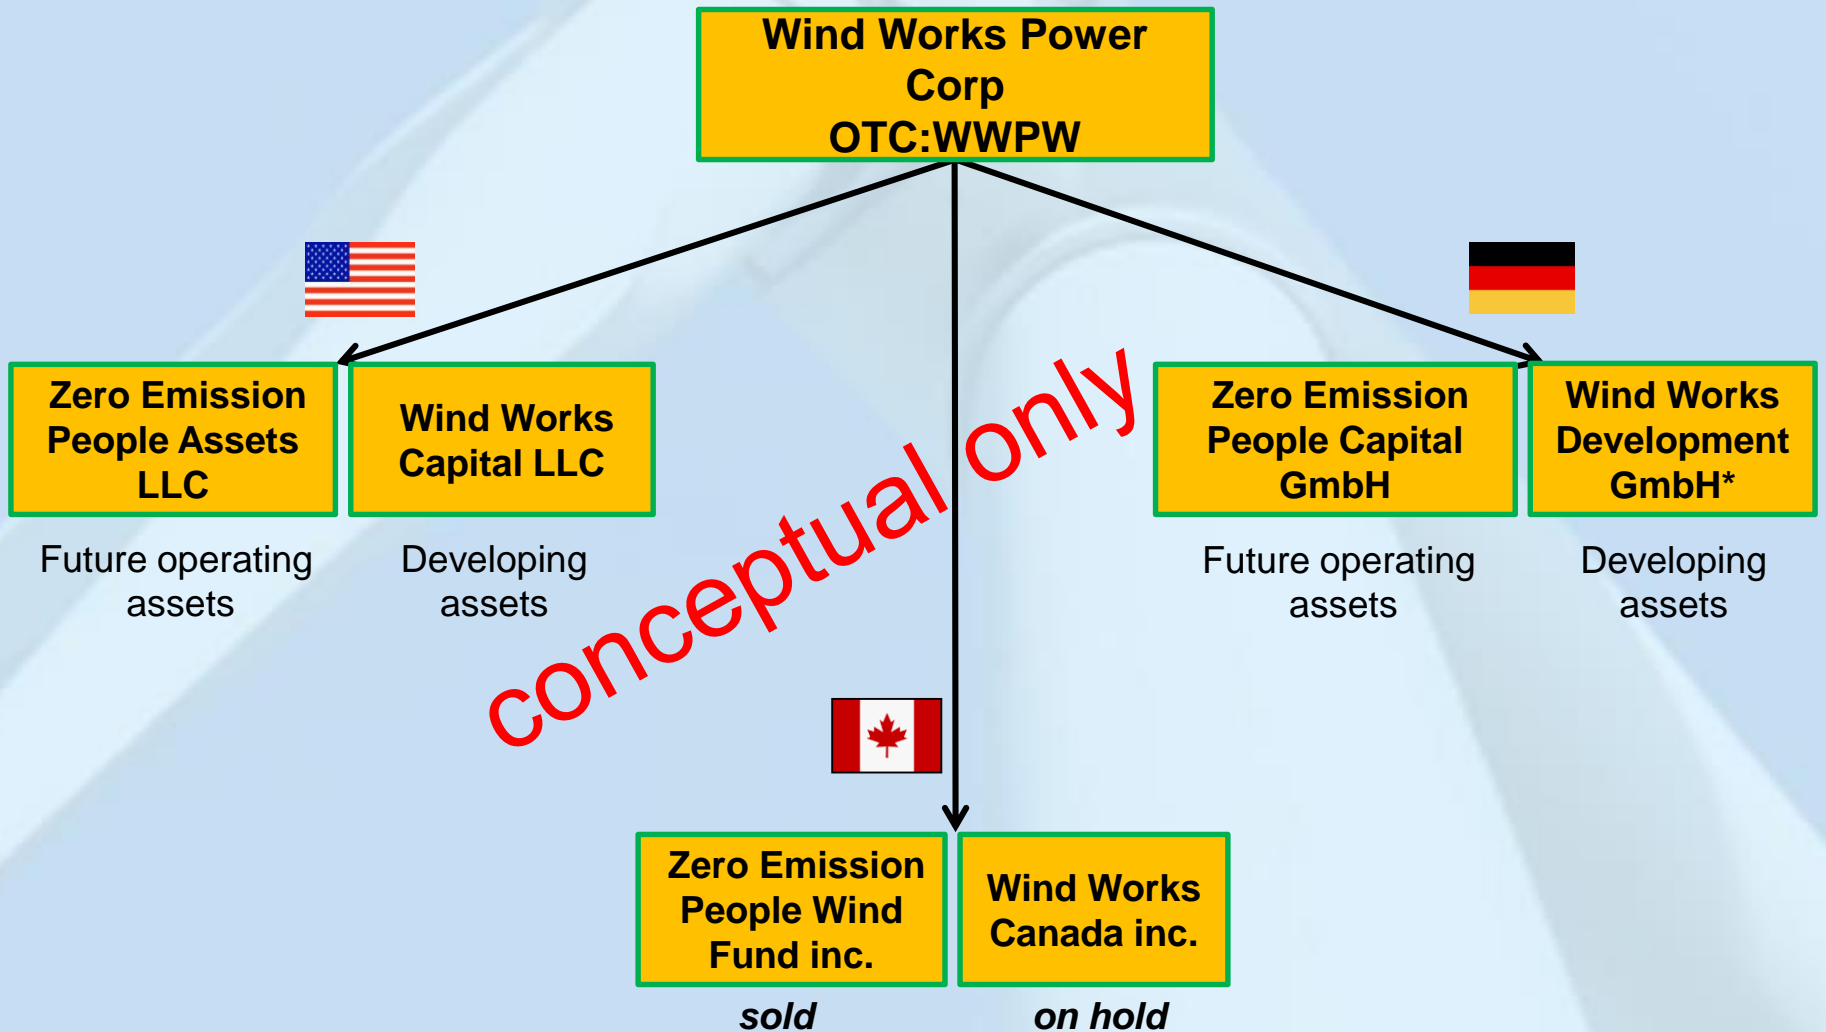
Wind Works Power Corp
OTC:WWPW

Zero Emission People Assets LLC

Future operating assets

Wind Works Capital LLC

Developing assets

conceptual only

Zero Emission People Capital GmbH

Future operating assets

Wind Works Development GmbH*

Developing assets

Zero Emission People Wind Fund inc.

sold

Wind Works Canada inc.

on hold